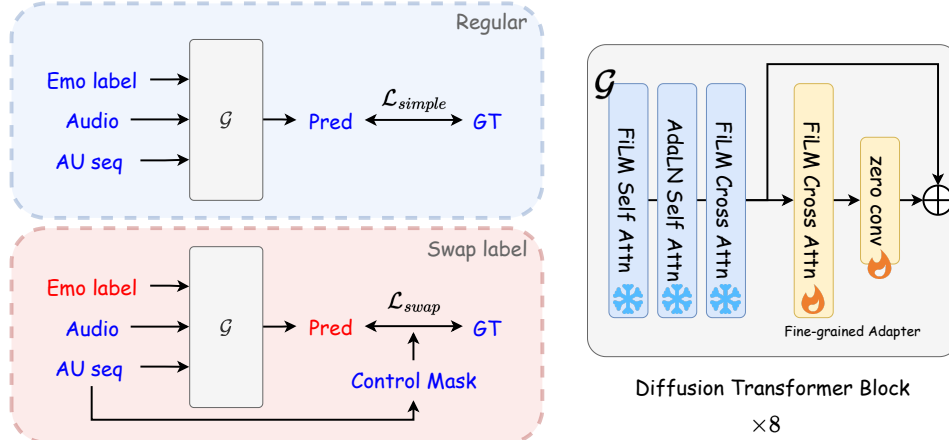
Regular

Emo label
Audio
AU seq
$\mathcal{G}$
Pred
$\mathcal{L}_{simple}$
GT

Swap label

Emo label
Audio
AU seq
$\mathcal{G}$
Pred
$\mathcal{L}_{swap}$
GT
Control Mask

$\mathcal{G}$
FiLM Self Attn
AdaLN Self Attn
FiLM Cross Attn
FiLM Cross Attn
zero conv
Fine-grained Adapter

Diffusion Transformer Block
$\times 8$